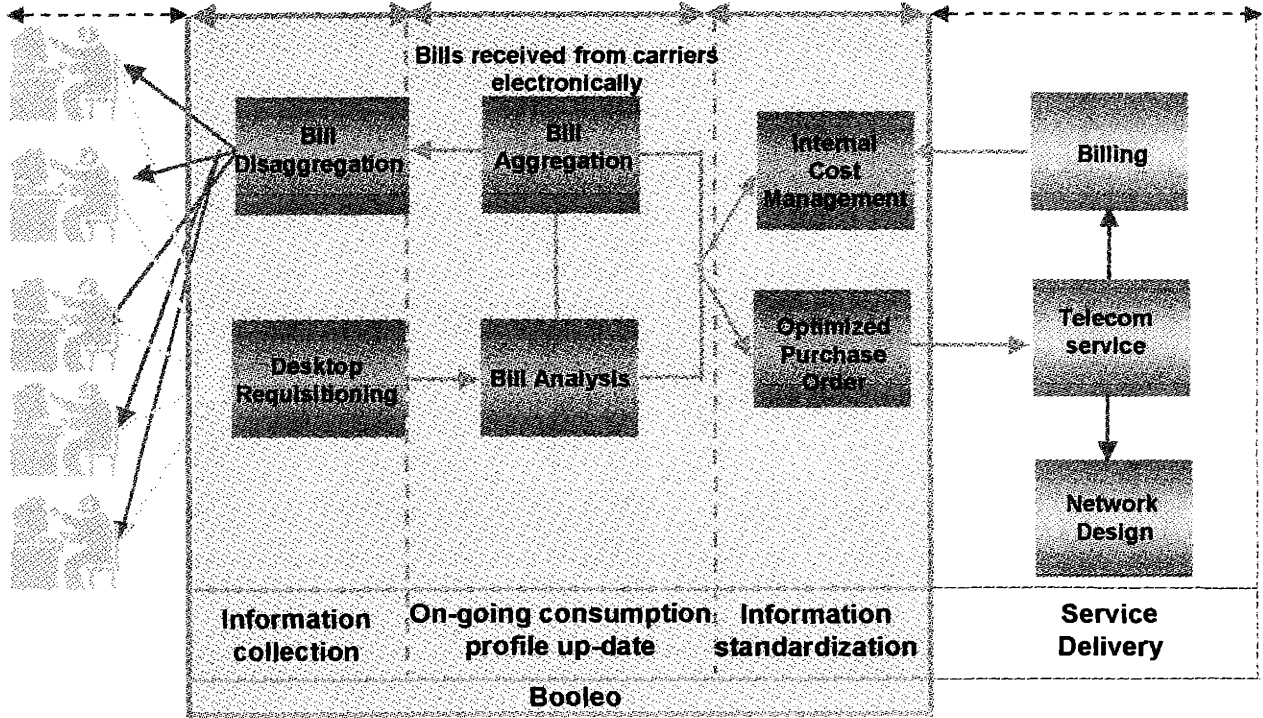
Bills received from carriers electronically

Bill Disaggregation

Bill Aggregation

Internal Cost Management

Billing

Desktop Requisitioning

Bill Analysis

Optimized Purchase Order

Telecom service

Network Design

Information collection

On-going consumption profile up-date

Information standardization

Service Delivery

Booleo